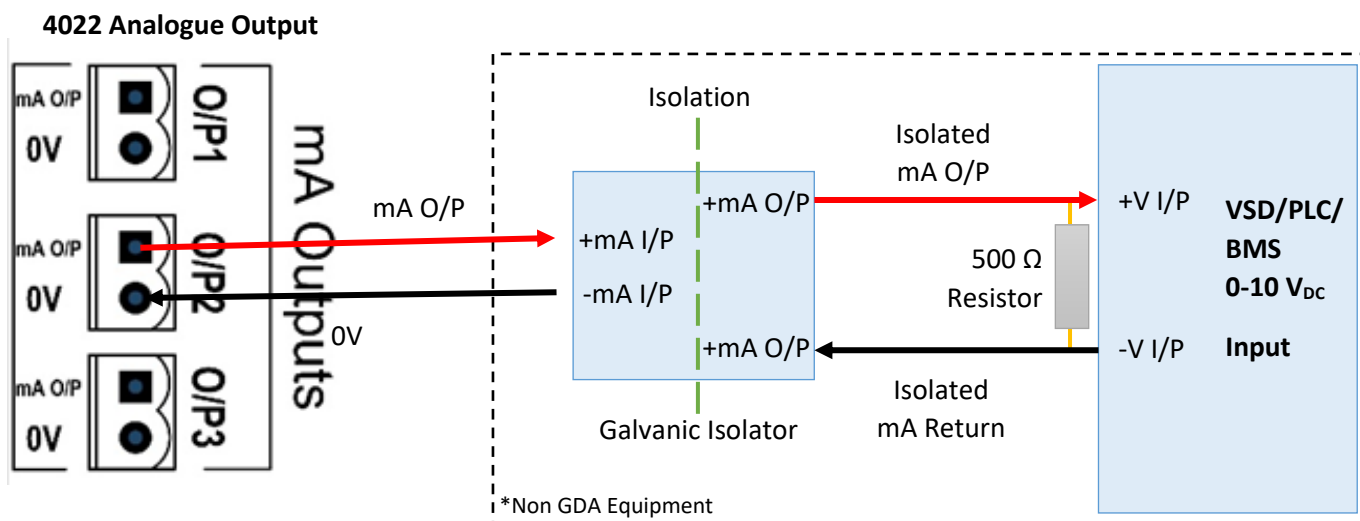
4022 Analogue Output

mA O/P
0V
O/P1
mA O/P
0V
O/P2
mA O/P
0V
O/P3
mA Outputs

mA O/P

0V

Isolation

+mA I/P

-mA I/P

+mA O/P

+mA O/P

Galvanic Isolator

Isolated
mA O/P

500 Ω
Resistor

Isolated
mA Return

+V I/P

-V I/P

VSD/PLC/
BMS
0-10 $V_{DC}$
Input

*Non GDA Equipment